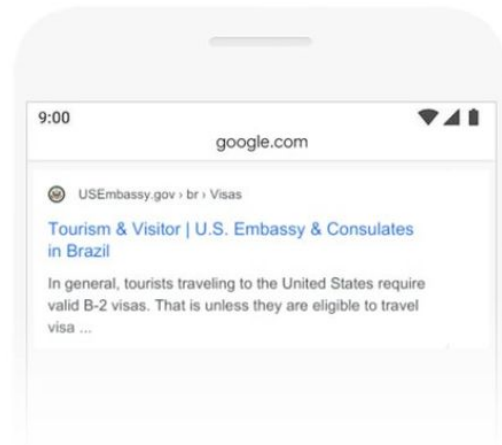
9:00

google.com

USEmbassy.gov › br › Visas

Tourism & Visitor | U.S. Embassy & Consulates in Brazil

In general, tourists traveling to the United States require valid B-2 visas. That is unless they are eligible to travel visa ...